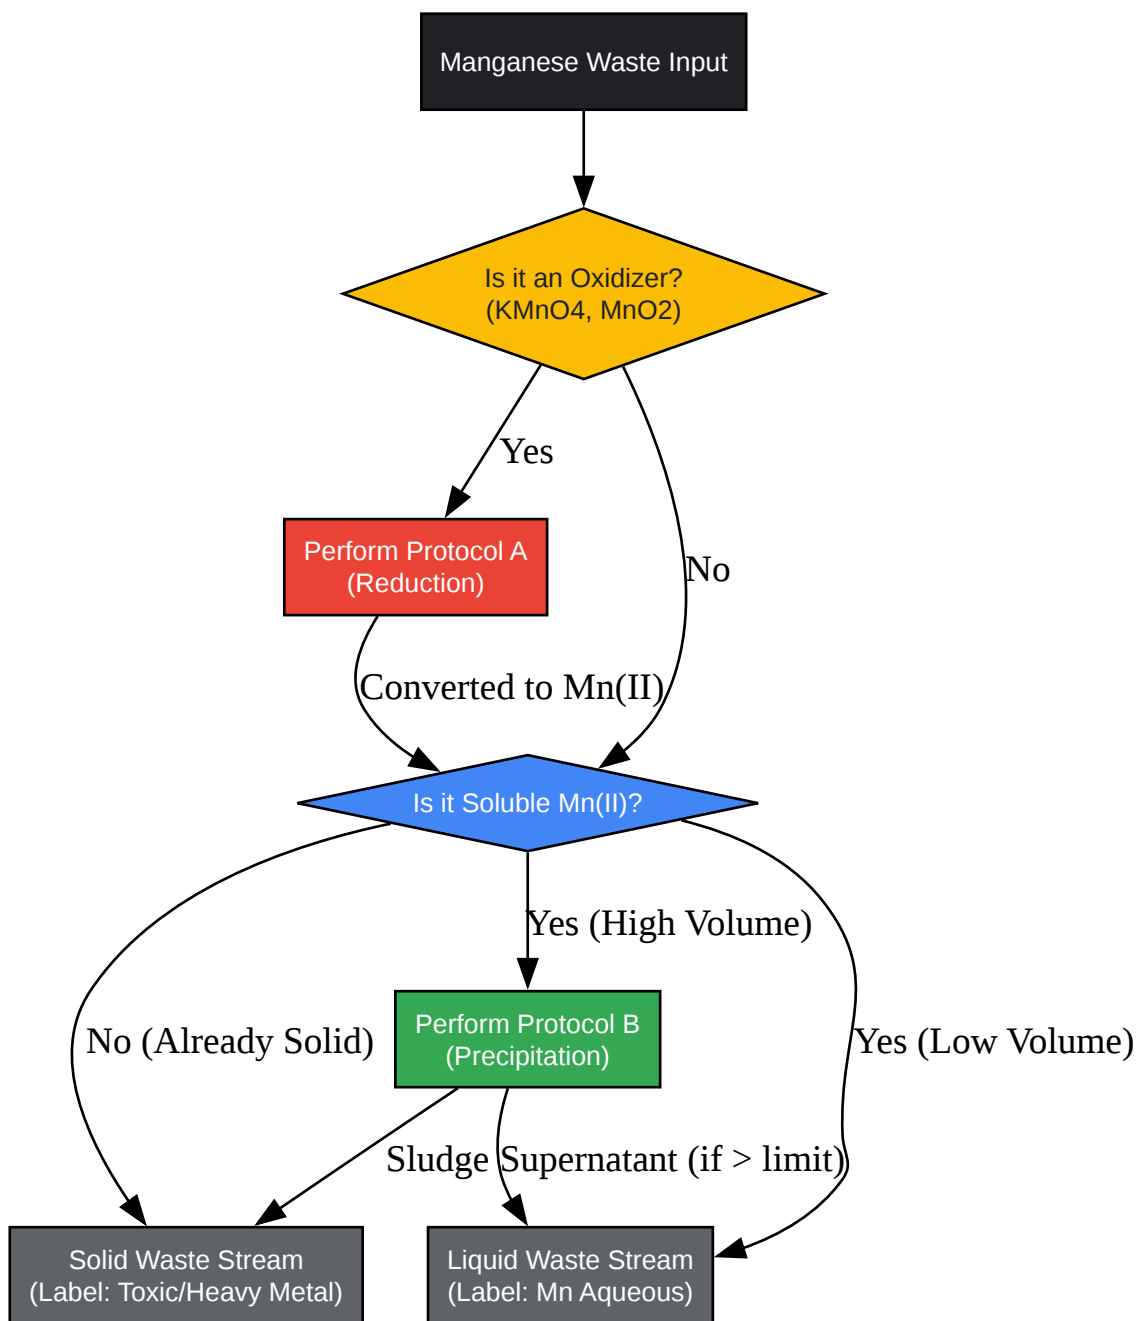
Manganese Waste Input

Is it an Oxidizer?
(KMnO4, MnO2)

Yes

No

Perform Protocol A
(Reduction)

Converted to Mn(II)

Is it Soluble Mn(II)?

Yes (High Volume)

No (Already Solid)

Perform Protocol B
(Precipitation)

Yes (Low Volume)

Sludge

Supernatant (if > limit)

Solid Waste Stream
(Label: Toxic/Heavy Metal)

Liquid Waste Stream
(Label: Mn Aqueous)